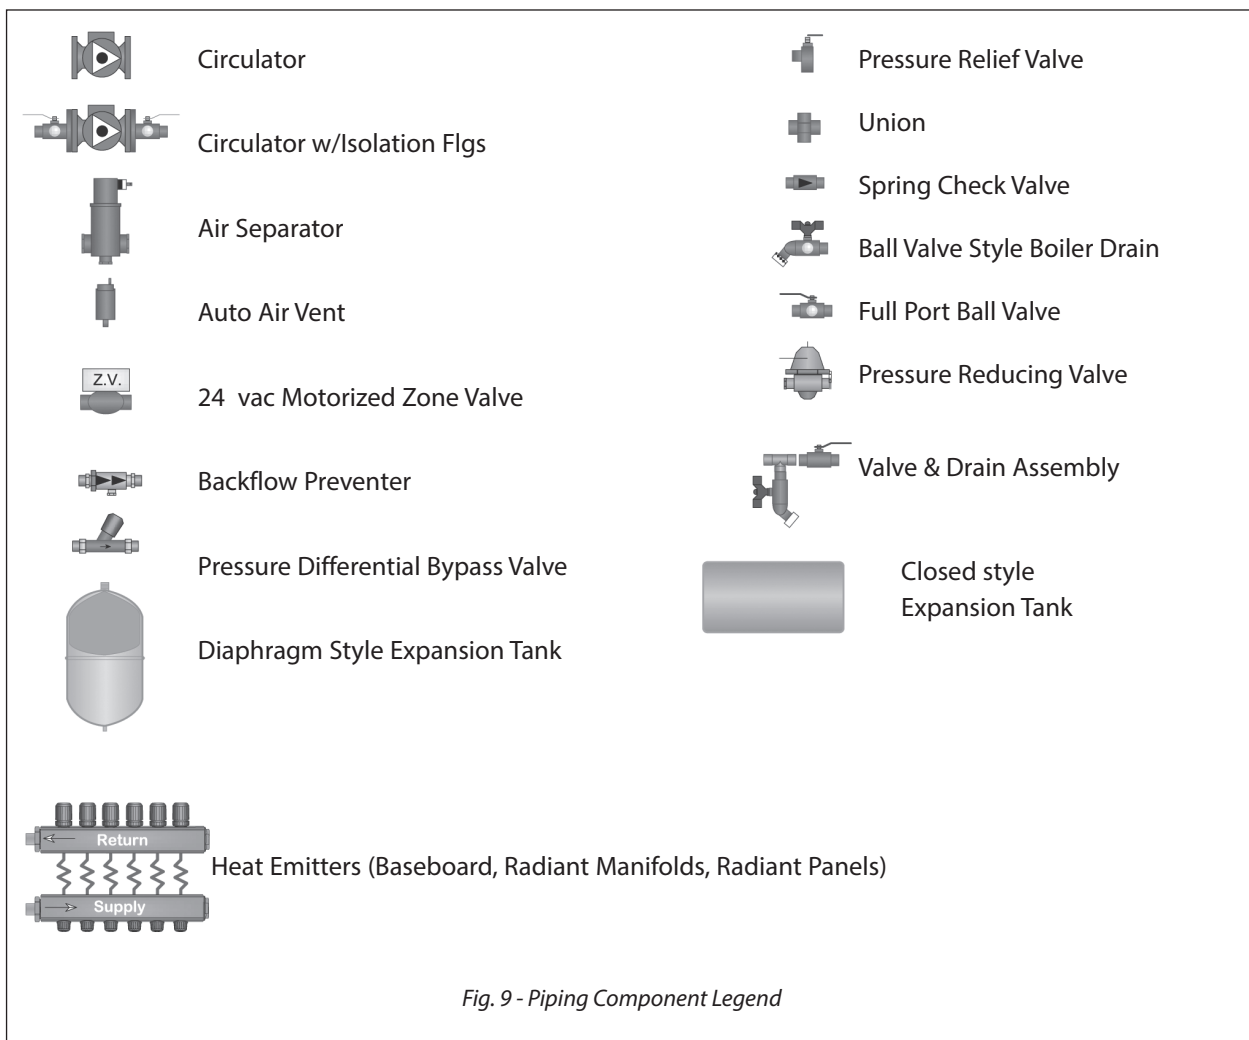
Circulator

Circulator w/Isolation Flgs

Air Separator

Auto Air Vent

Z.V.

24 vac Motorized Zone Valve

Backflow Preventer

Pressure Differential Bypass Valve

Diaphragm Style Expansion Tank

Pressure Relief Valve

Union

Spring Check Valve

Ball Valve Style Boiler Drain

Full Port Ball Valve

Pressure Reducing Valve

Valve & Drain Assembly

Closed style
Expansion Tank

Return

Supply

Heat Emitters (Baseboard, Radiant Manifolds, Radiant Panels)

Fig. 9 - Piping Component Legend